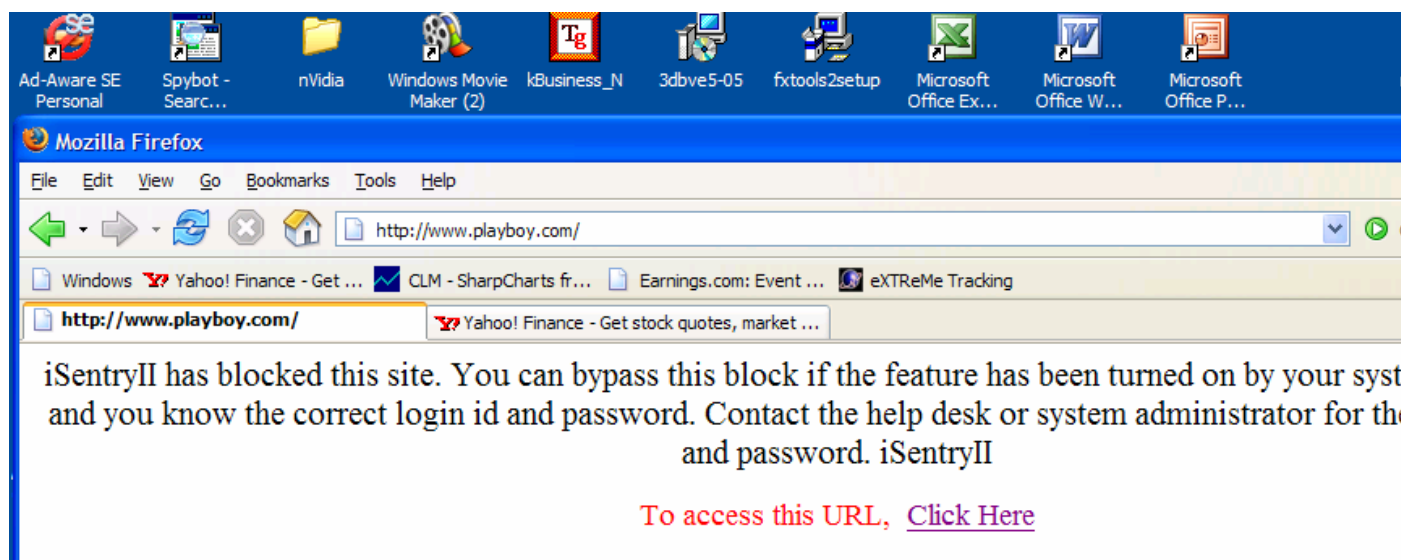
Ad-Aware SE Personal
Spybot - Searc...
nVidia
Windows Movie Maker (2)
kBusiness_N
3dbve5-05
fxtools2setup
Microsoft Office Ex...
Microsoft Office W...
Microsoft Office P...

Mozilla Firefox

File Edit View Go Bookmarks Tools Help

http://www.playboy.com/

Windows Yahoo! Finance - Get ... CLM - SharpCharts fr... Earnings.com: Event ... eXTReMe Tracking

http://www.playboy.com/
Yahoo! Finance - Get stock quotes, market ...

iSentryII has blocked this site. You can bypass this block if the feature has been turned on by your syst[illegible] and you know the correct login id and password. Contact the help desk or system administrator for th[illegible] and password. iSentryII

To access this URL, Click Here